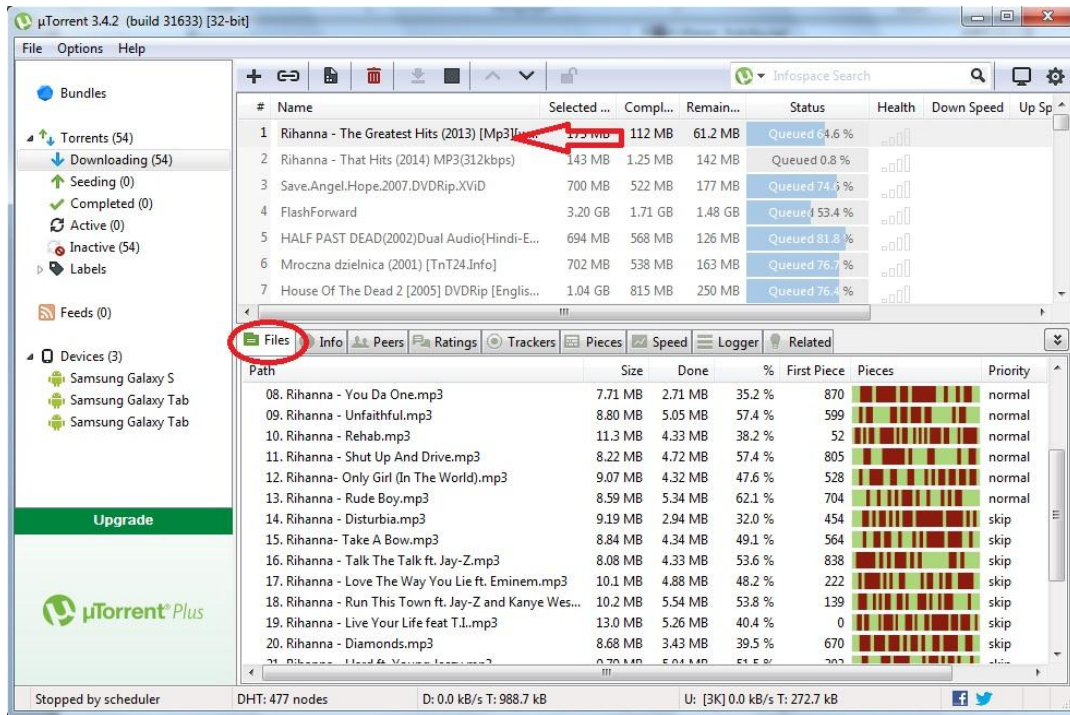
µTorrent 3.4.2 (build 31633) [32-bit]

File Options Help

Bundles

Torrents (54)
Downloading (54)
Seeding (0)
Completed (0)
Active (0)
Inactive (54)
Labels

Feeds (0)

Devices (3)
Samsung Galaxy S
Samsung Galaxy Tab
Samsung Galaxy Tab

Upgrade

µTorrent Plus

Infospace Search

| # | Name | Selected ... | Compl... | Remain... | Status | Health | Down Speed | Up Sp |
|---|---|---|---|---|---|---|---|---|
| 1 | Rihanna - The Greatest Hits (2013) [Mp3][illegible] | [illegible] | 112 MB | 61.2 MB | Queued 64.6 % | | | |
| 2 | Rihanna - That Hits (2014) MP3(312kbps) | 143 MB | 1.25 MB | 142 MB | Queued 0.8 % | | | |
| 3 | Save.Angel.Hope.2007.DVDRip.XViD | 700 MB | 522 MB | 177 MB | Queued 74.6 % | | | |
| 4 | FlashForward | 3.20 GB | 1.71 GB | 1.48 GB | Queued 53.4 % | | | |
| 5 | HALF PAST DEAD(2002)Dual Audio{Hindi-E... | 694 MB | 568 MB | 126 MB | Queued 81.8 % | | | |
| 6 | Mroczna dzielnica (2001) [TnT24.Info] | 702 MB | 538 MB | 163 MB | Queued 76.7 % | | | |
| 7 | House Of The Dead 2 [2005] DVDRip [Englis... | 1.04 GB | 815 MB | 250 MB | Queued 76.4 % | | | |

Files Info Peers Ratings Trackers Pieces Speed Logger Related

| Path | Size | Done | % | First Piece | Pieces | Priority |
|---|---|---|---|---|---|---|
| 08. Rihanna - You Da One.mp3 | 7.71 MB | 2.71 MB | 35.2 % | 870 | | normal |
| 09. Rihanna - Unfaithful.mp3 | 8.80 MB | 5.05 MB | 57.4 % | 599 | | normal |
| 10. Rihanna - Rehab.mp3 | 11.3 MB | 4.33 MB | 38.2 % | 52 | | normal |
| 11. Rihanna - Shut Up And Drive.mp3 | 8.22 MB | 4.72 MB | 57.4 % | 805 | | normal |
| 12. Rihanna- Only Girl (In The World).mp3 | 9.07 MB | 4.32 MB | 47.6 % | 528 | | normal |
| 13. Rihanna - Rude Boy.mp3 | 8.59 MB | 5.34 MB | 62.1 % | 704 | | normal |
| 14. Rihanna - Disturbia.mp3 | 9.19 MB | 2.94 MB | 32.0 % | 454 | | skip |
| 15. Rihanna- Take A Bow.mp3 | 8.84 MB | 4.34 MB | 49.1 % | 564 | | skip |
| 16. Rihanna - Talk The Talk ft. Jay-Z.mp3 | 8.08 MB | 4.33 MB | 53.6 % | 838 | | skip |
| 17. Rihanna - Love The Way You Lie ft. Eminem.mp3 | 10.1 MB | 4.88 MB | 48.2 % | 222 | | skip |
| 18. Rihanna - Run This Town ft. Jay-Z and Kanye Wes... | 10.2 MB | 5.54 MB | 53.8 % | 139 | | skip |
| 19. Rihanna - Live Your Life feat T.I..mp3 | 13.0 MB | 5.26 MB | 40.4 % | 0 | | skip |
| 20. Rihanna - Diamonds.mp3 | 8.68 MB | 3.43 MB | 39.5 % | 670 | | skip |
| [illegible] | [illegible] | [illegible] | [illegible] | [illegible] | | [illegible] |

Stopped by scheduler DHT: 477 nodes D: 0.0 kB/s T: 988.7 kB U: [3K] 0.0 kB/s T: 272.7 kB